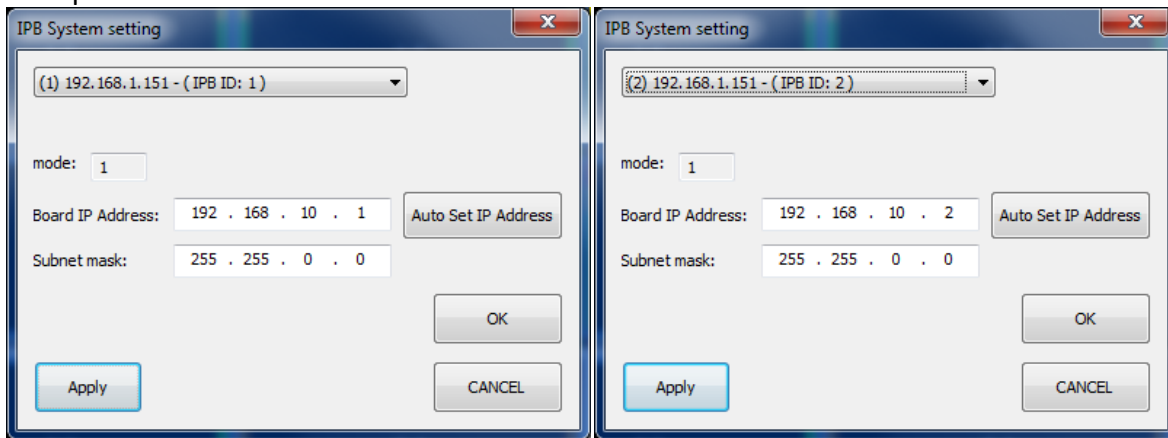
IPB System setting

(1) 192.168.1.151 - ( IPB ID: 1 )

mode: 1

Board IP Address: 192 . 168 . 10 . 1

Auto Set IP Address

Subnet mask: 255 . 255 . 0 . 0

OK

Apply

CANCEL

IPB System setting

(2) 192.168.1.151 - ( IPB ID: 2 )

mode: 1

Board IP Address: 192 . 168 . 10 . 2

Auto Set IP Address

Subnet mask: 255 . 255 . 0 . 0

OK

Apply

CANCEL